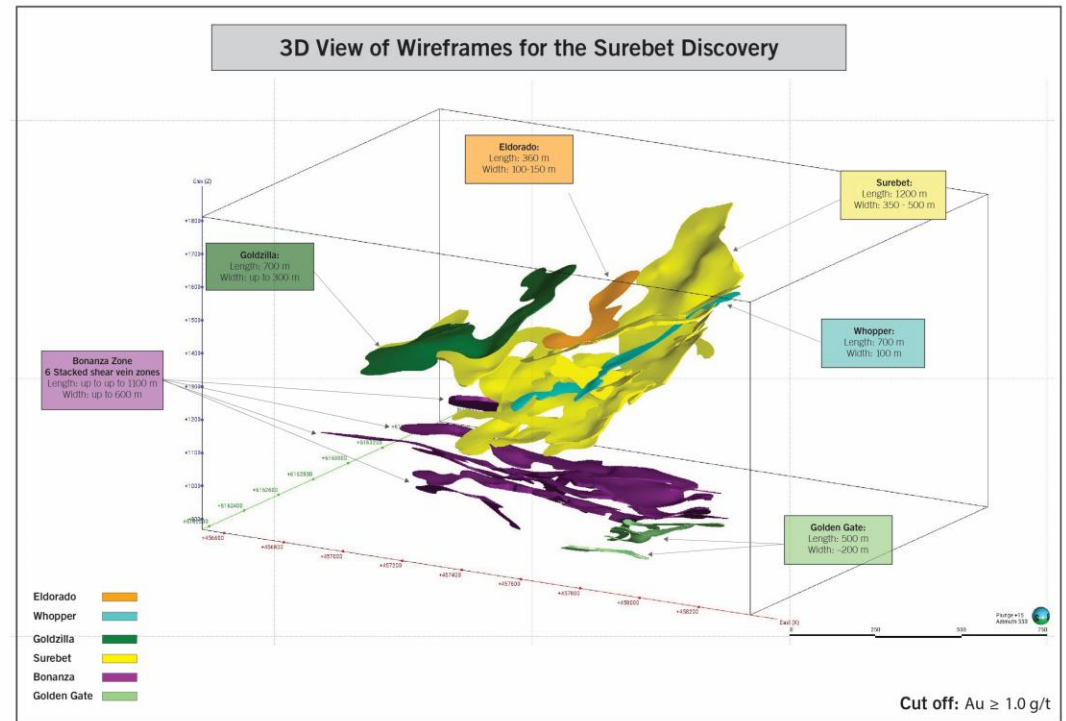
3D View of Wireframes for the Surebet Discovery

Eldorado:
Length: 360 m
Width: 100-150 m

Surebet:
Length: 1200 m
Width: 350 - 500 m

Goldzilla:
Length: 700 m
Width: up to 300 m

Whopper:
Length: 700 m
Width: 100 m

Bonanza Zone
6 Stacked shear vein zones
Length: up to up to 1100 m
Width: up to 600 m

Golden Gate:
Length: 500 m
Width: ~200 m

Elev (Z)
+1800
+1700
+1600
+1500
+1400
+1300
+1200
+1100
+1000
+900

+6162400
+6162600
+6162800
+6163000
+6163200

+456600
+456800
+457000
+457200
+457400
+457600
+457800
+458000
+458200
East (X)

0
250
500
750

Plunge +15
Azimuth 330

Eldorado
Whopper
Goldzilla
Surebet
Bonanza
Golden Gate

Cut off: Au ≥ 1.0 g/t